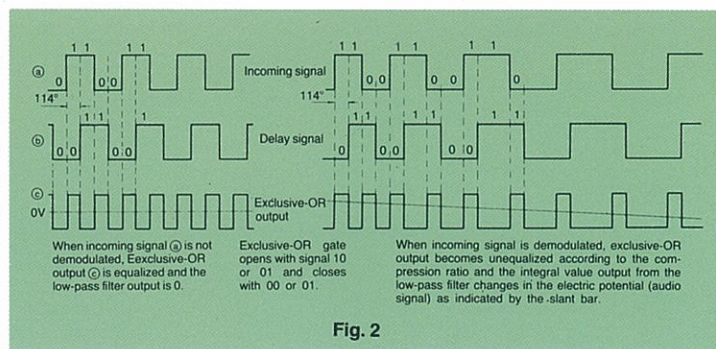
ⓐ 1 1 1 1 0 0 0 114° Incoming signal 1 1 1 1 1 1 0 0 0 114°

ⓑ 1 1 0 0 0 0 1 Delay signal 1 1 1 1 0 0 0 1 1

ⓒ 0V Exclusive-OR output

When incoming signal ⓐ is not demodulated, Eexclusive-OR output ⓒ is equalized and the low-pass filter output is 0.

Exclusive-OR gate opens with signal 10 or 01 and closes with 00 or 01.

When incoming signal is demodulated, exclusive-OR output becomes unequalized according to the compression ratio and the integral value output from the low-pass filter changes in the electric potential (audio signal) as indicated by the slant bar.

Fig. 2